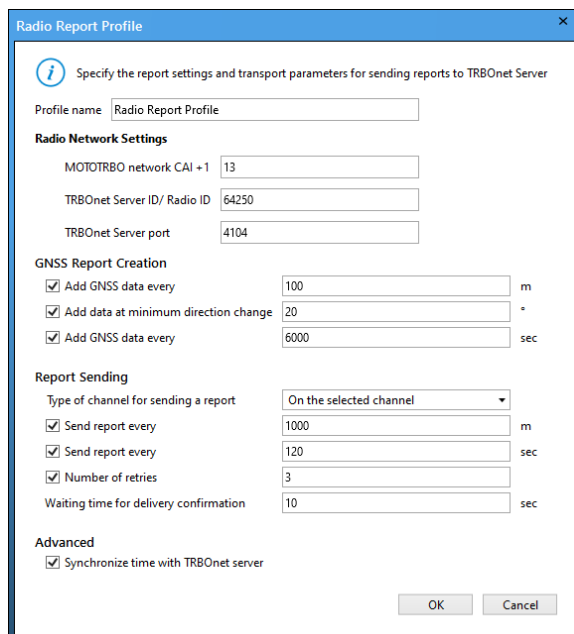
Radio Report Profile ×

Specify the report settings and transport parameters for sending reports to TRBOnet Server

Profile name Radio Report Profile

Radio Network Settings

MOTOTRBO network CAI +1 13

TRBOnet Server ID/ Radio ID 64250

TRBOnet Server port 4104

GNSS Report Creation

Add GNSS data every 100 m

Add data at minimum direction change 20 °

Add GNSS data every 6000 sec

Report Sending

Type of channel for sending a report On the selected channel

Send report every 1000 m

Send report every 120 sec

Number of retries 3

Waiting time for delivery confirmation 10 sec

Advanced

Synchronize time with TRBOnet server

OK Cancel